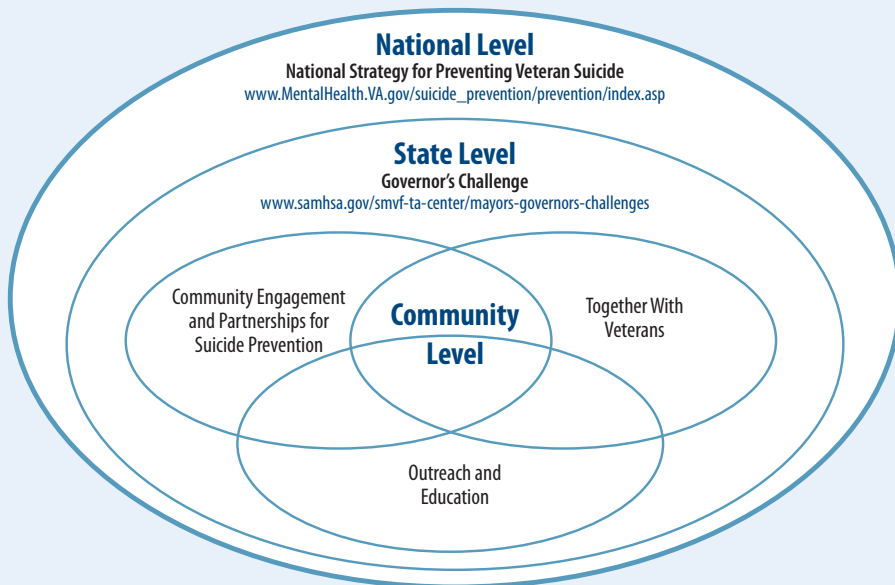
National Level
National Strategy for Preventing Veteran Suicide
www.MentalHealth.VA.gov/suicide_prevention/prevention/index.asp

State Level
Governor's Challenge
www.samhsa.gov/smvf-ta-center/mayors-governors-challenges

Community Engagement and Partnerships for Suicide Prevention

Community Level

Together With Veterans

Outreach and Education